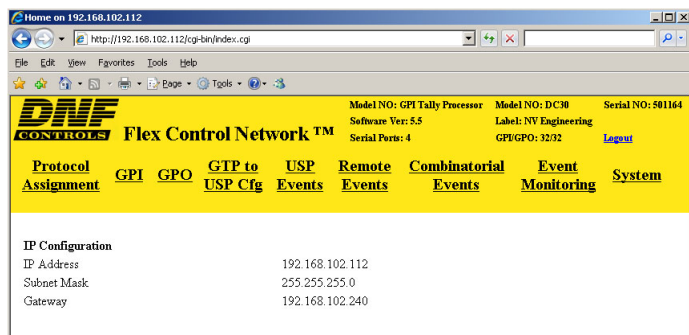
Home on 192.168.102.112

http://192.168.102.112/cgi-bin/index.cgi

File Edit View Favorites Tools Help

Page ▾ Tools ▾

DNF CONTROLS Flex Control Network ™

Model NO: GPI Tally Processor
Software Ver: 5.5
Serial Ports: 4

Model NO: DC30
Label: NV Engineering
GPI/GPO: 32/32

Serial NO: 501164
Logout

Protocol Assignment | GPI | GPO | GTP to USP Cfg | USP Events | Remote Events | Combinatorial Events | Event Monitoring | System

IP Configuration

| | |
|---|---|
| IP Address | 192.168.102.112 |
| Subnet Mask | 255.255.255.0 |
| Gateway | 192.168.102.240 |